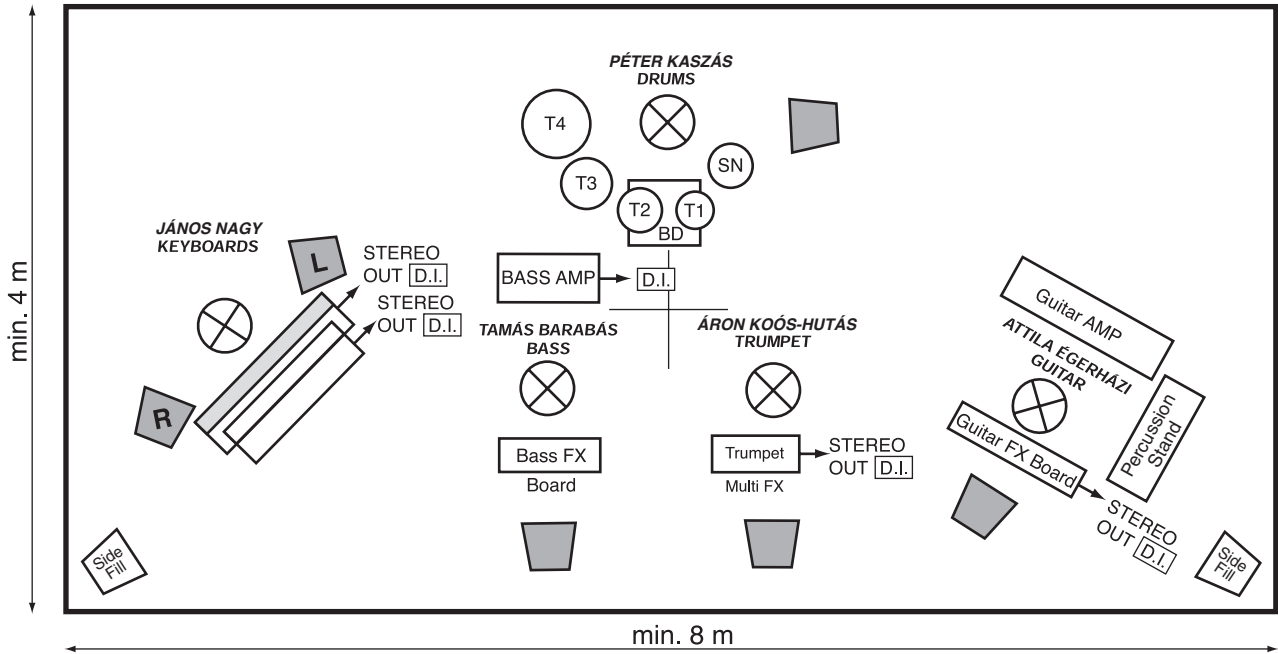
PÉTER KASZÁS
DRUMS

T4

T3

SN

T2

T1

BD

JÁNOS NAGY
KEYBOARDS

L

STEREO
OUT D.I.

STEREO
OUT D.I.

R

BASS AMP

D.I.

TAMÁS BARABÁS
BASS

Bass FX
Board

ÁRON KOÓS-HUTÁS
TRUMPET

Trumpet
Multi FX

STEREO
OUT D.I.

Guitar AMP

ATTILA ÉGERHÁZI
GUITAR

Percussion
Stand

Guitar FX Board

STEREO
OUT D.I.

Side
Fill

Side
Fill

min. 4 m

min. 8 m